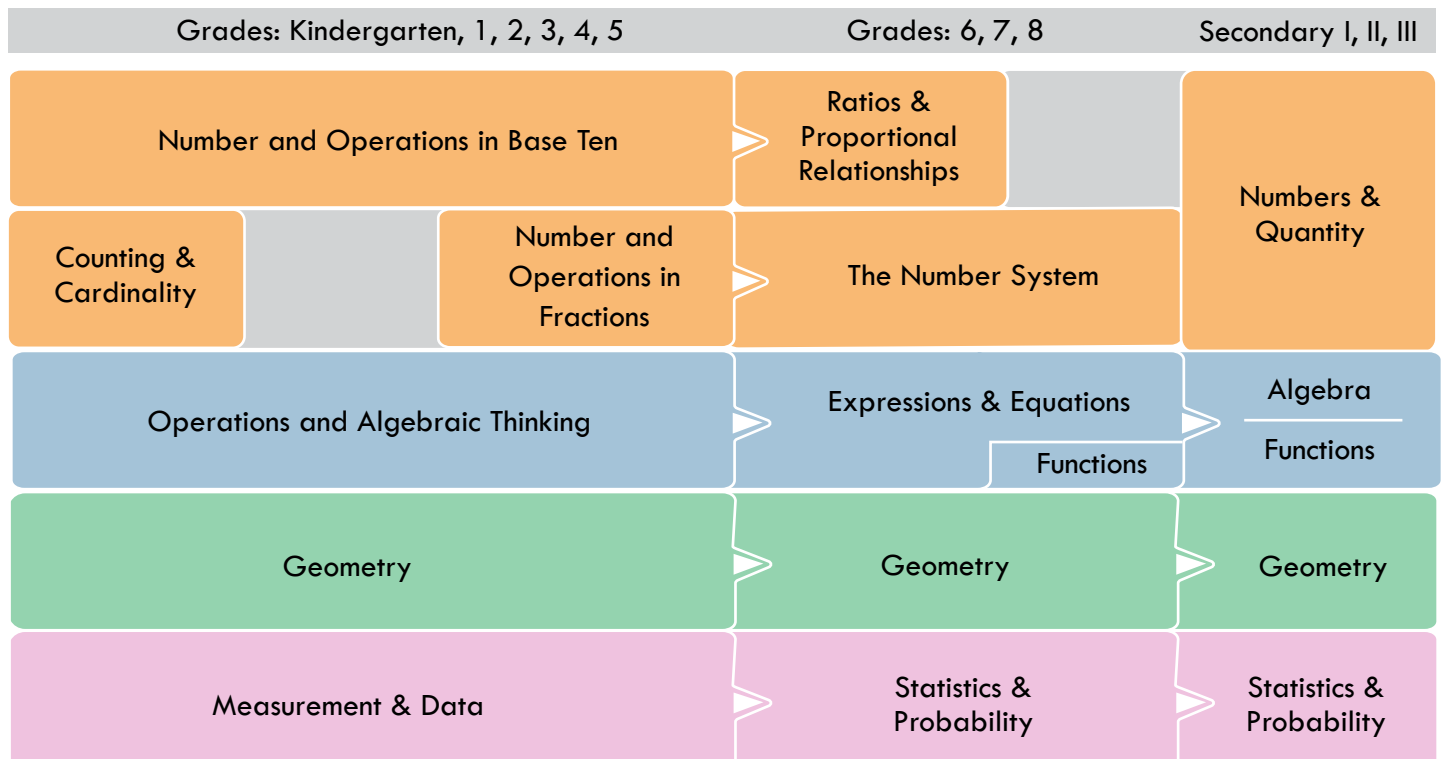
Grades: Kindergarten, 1, 2, 3, 4, 5

Grades: 6, 7, 8

Secondary I, II, III

Number and Operations in Base Ten

Ratios & Proportional Relationships

Numbers & Quantity

Counting & Cardinality

Number and Operations in Fractions

The Number System

Operations and Algebraic Thinking

Expressions & Equations

Functions

Algebra

Functions

Geometry

Geometry

Geometry

Measurement & Data

Statistics & Probability

Statistics & Probability